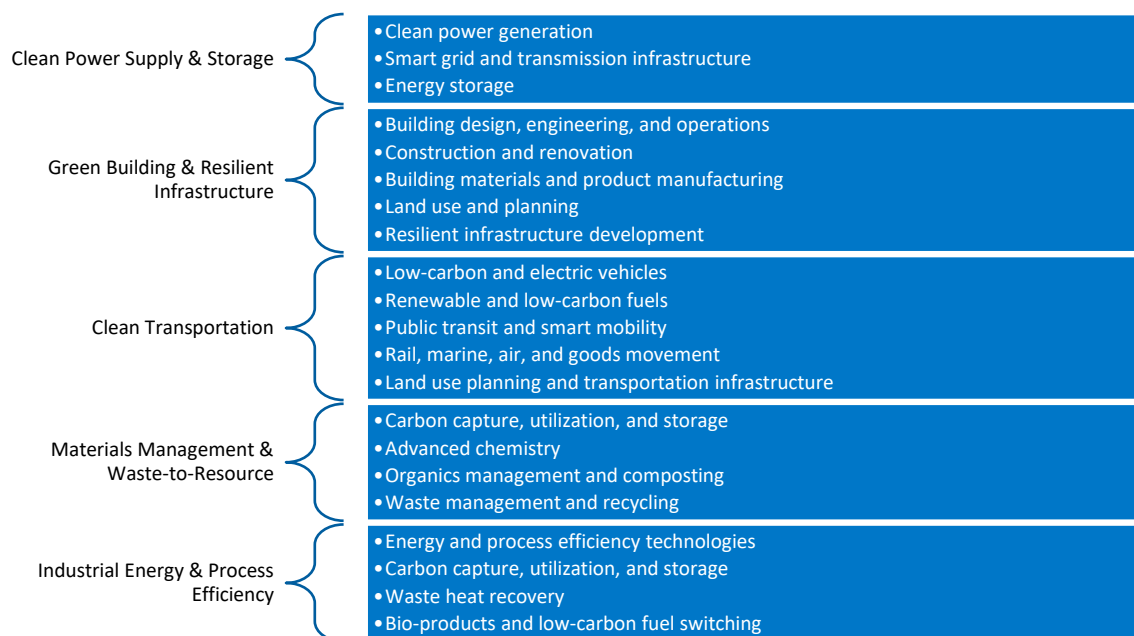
Clean Power Supply & Storage

- Clean power generation
- Smart grid and transmission infrastructure
- Energy storage

Green Building & Resilient Infrastructure

- Building design, engineering, and operations
- Construction and renovation
- Building materials and product manufacturing
- Land use and planning
- Resilient infrastructure development

Clean Transportation

- Low-carbon and electric vehicles
- Renewable and low-carbon fuels
- Public transit and smart mobility
- Rail, marine, air, and goods movement
- Land use planning and transportation infrastructure

Materials Management & Waste-to-Resource

- Carbon capture, utilization, and storage
- Advanced chemistry
- Organics management and composting
- Waste management and recycling

Industrial Energy & Process Efficiency

- Energy and process efficiency technologies
- Carbon capture, utilization, and storage
- Waste heat recovery
- Bio-products and low-carbon fuel switching